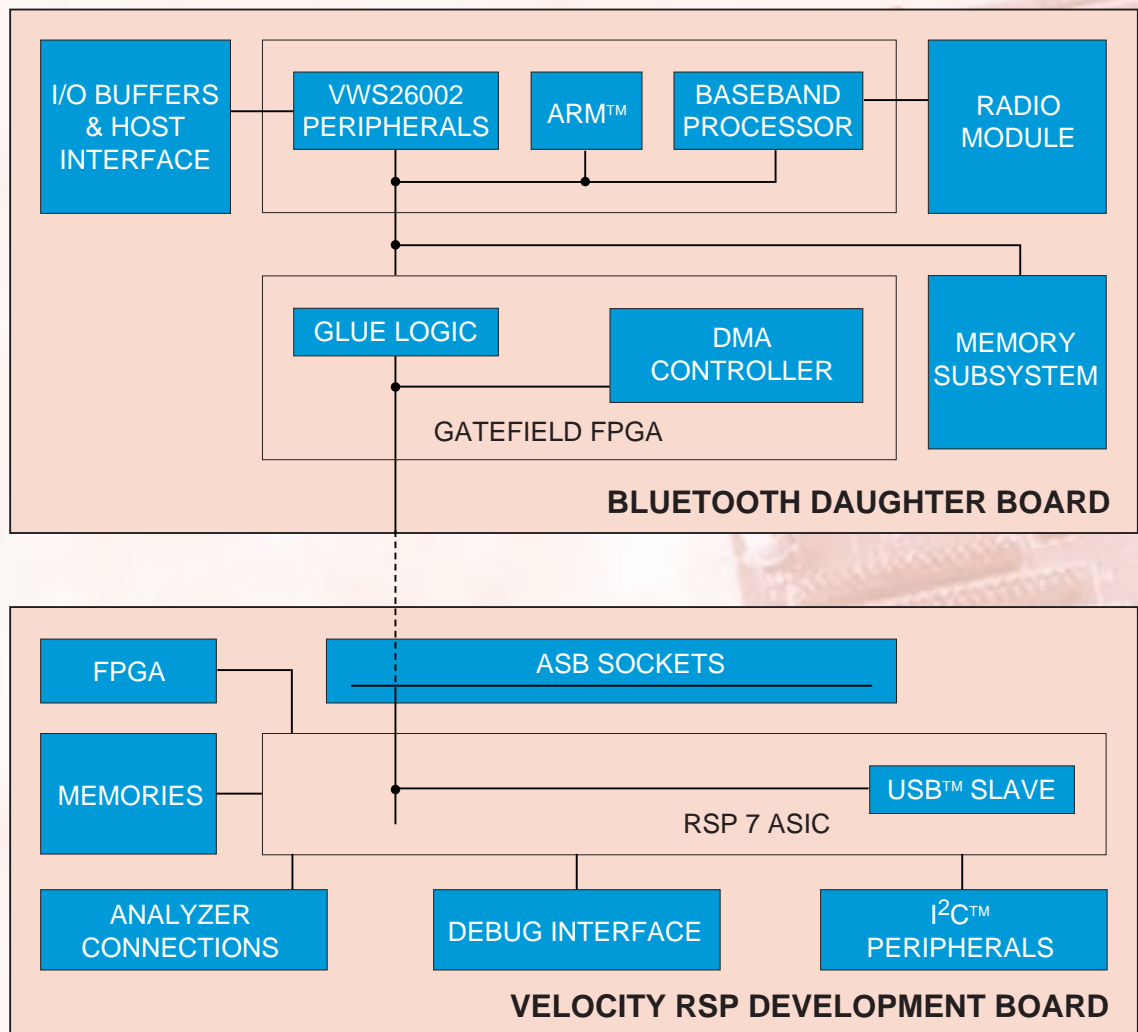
I/O BUFFERS & HOST INTERFACE

VWS26002 PERIPHERALS

ARM™

BASEBAND PROCESSOR

RADIO MODULE

GLUE LOGIC

DMA CONTROLLER

GATEFIELD FPGA

MEMORY SUBSYSTEM

BLUETOOTH DAUGHTER BOARD

FPGA

ASB SOCKETS

MEMORIES

USB™ SLAVE

RSP 7 ASIC

ANALYZER CONNECTIONS

DEBUG INTERFACE

$I^2C$™ PERIPHERALS

VELOCITY RSP DEVELOPMENT BOARD